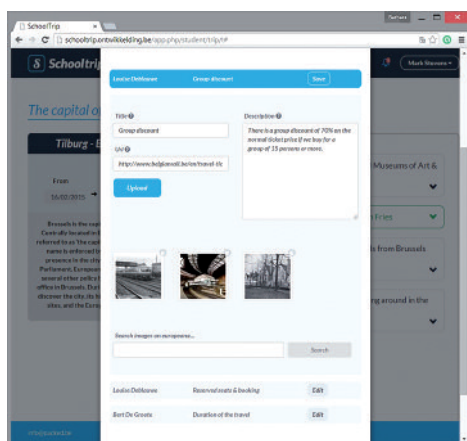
SchoolTrip ×

Seffen

← → C schooltrip.ontwikkeling.be/app.php/student/trip/#

S Schooltrip

Mark Stevens ▾

The capital o

Tilburg - B

From
16/02/2015

Brussels is the capi Centrally located in referred to as the capi name is entered in presence in the cit Parliament, Europe several other policy office in Brussels. Dur discover the city, its h sites, and the Europ

Museums of Art &

Fries

s from Brussels

ng around in the

Louise Dehlaeser Group discount Save

Title
Group discount

Url
http://www.belgianrail.be/en/travel-t/c

Upload

Description
There is a group discount of 70% on the normal ticket price if we buy for a group of 15 persons or more.

Search images on europeana...

Search

Louise Dehlaeser Reserved seats & booking Edit

Bert De Groote Duration of the travel Edit